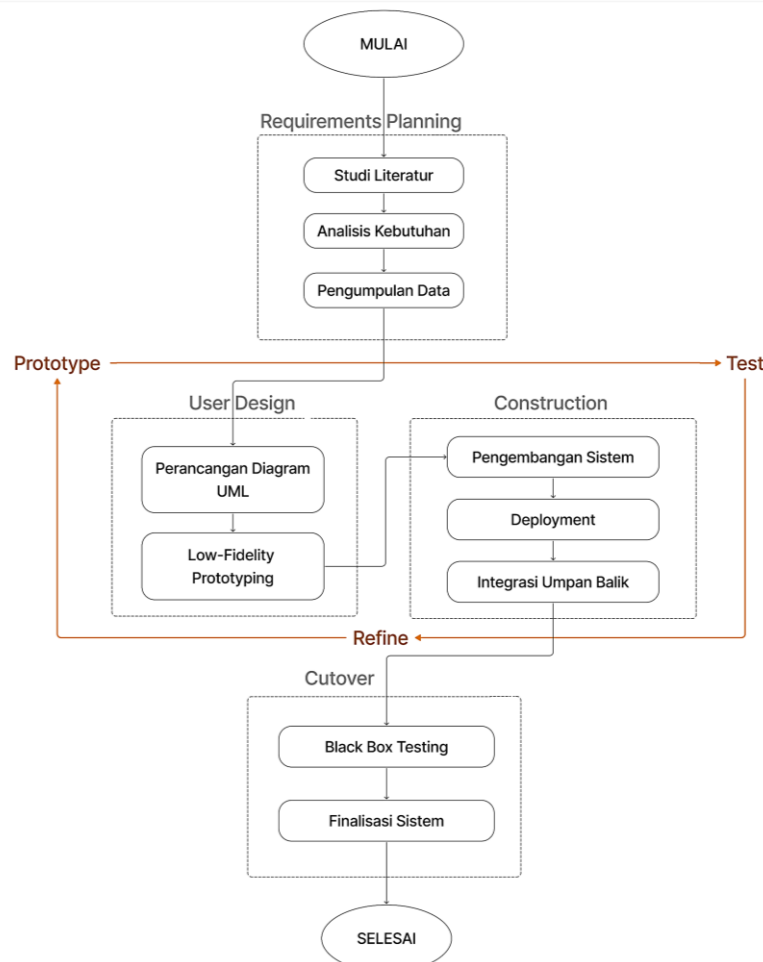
MULAI

Requirements Planning

Studi Literatur

Analisis Kebutuhan

Pengumpulan Data

Prototype

Test

User Design

Perancangan Diagram UML

Low-Fidelity Prototyping

Construction

Pengembangan Sistem

Deployment

Integrasi Umpan Balik

Refine

Cutover

Black Box Testing

Finalisasi Sistem

SELESAI